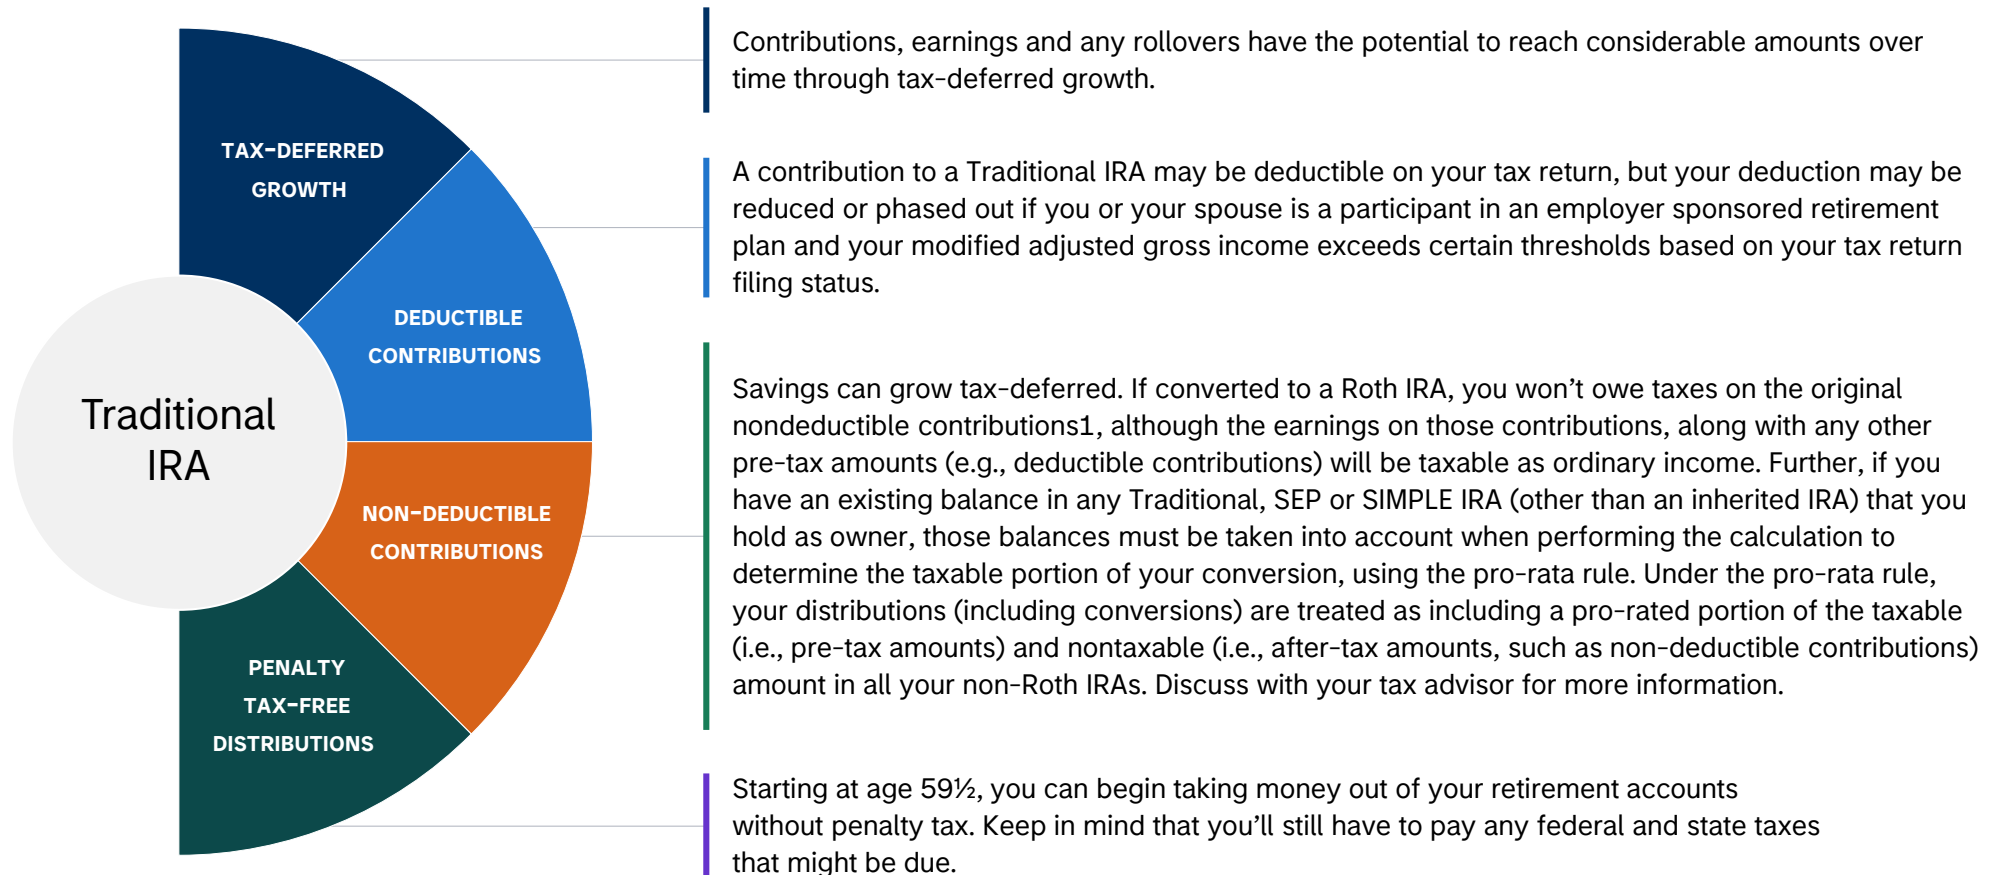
Traditional IRA

TAX-DEFERRED GROWTH

DEDUCTIBLE CONTRIBUTIONS

NON-DEDUCTIBLE CONTRIBUTIONS

PENALTY TAX-FREE DISTRIBUTIONS

Contributions, earnings and any rollovers have the potential to reach considerable amounts over time through tax-deferred growth.

A contribution to a Traditional IRA may be deductible on your tax return, but your deduction may be reduced or phased out if you or your spouse is a participant in an employer sponsored retirement plan and your modified adjusted gross income exceeds certain thresholds based on your tax return filing status.

Savings can grow tax-deferred. If converted to a Roth IRA, you won’t owe taxes on the original nondeductible contributions1, although the earnings on those contributions, along with any other pre-tax amounts (e.g., deductible contributions) will be taxable as ordinary income. Further, if you have an existing balance in any Traditional, SEP or SIMPLE IRA (other than an inherited IRA) that you hold as owner, those balances must be taken into account when performing the calculation to determine the taxable portion of your conversion, using the pro-rata rule. Under the pro-rata rule, your distributions (including conversions) are treated as including a pro-rated portion of the taxable (i.e., pre-tax amounts) and nontaxable (i.e., after-tax amounts, such as non-deductible contributions) amount in all your non-Roth IRAs. Discuss with your tax advisor for more information.

Starting at age 59½, you can begin taking money out of your retirement accounts without penalty tax. Keep in mind that you’ll still have to pay any federal and state taxes that might be due.